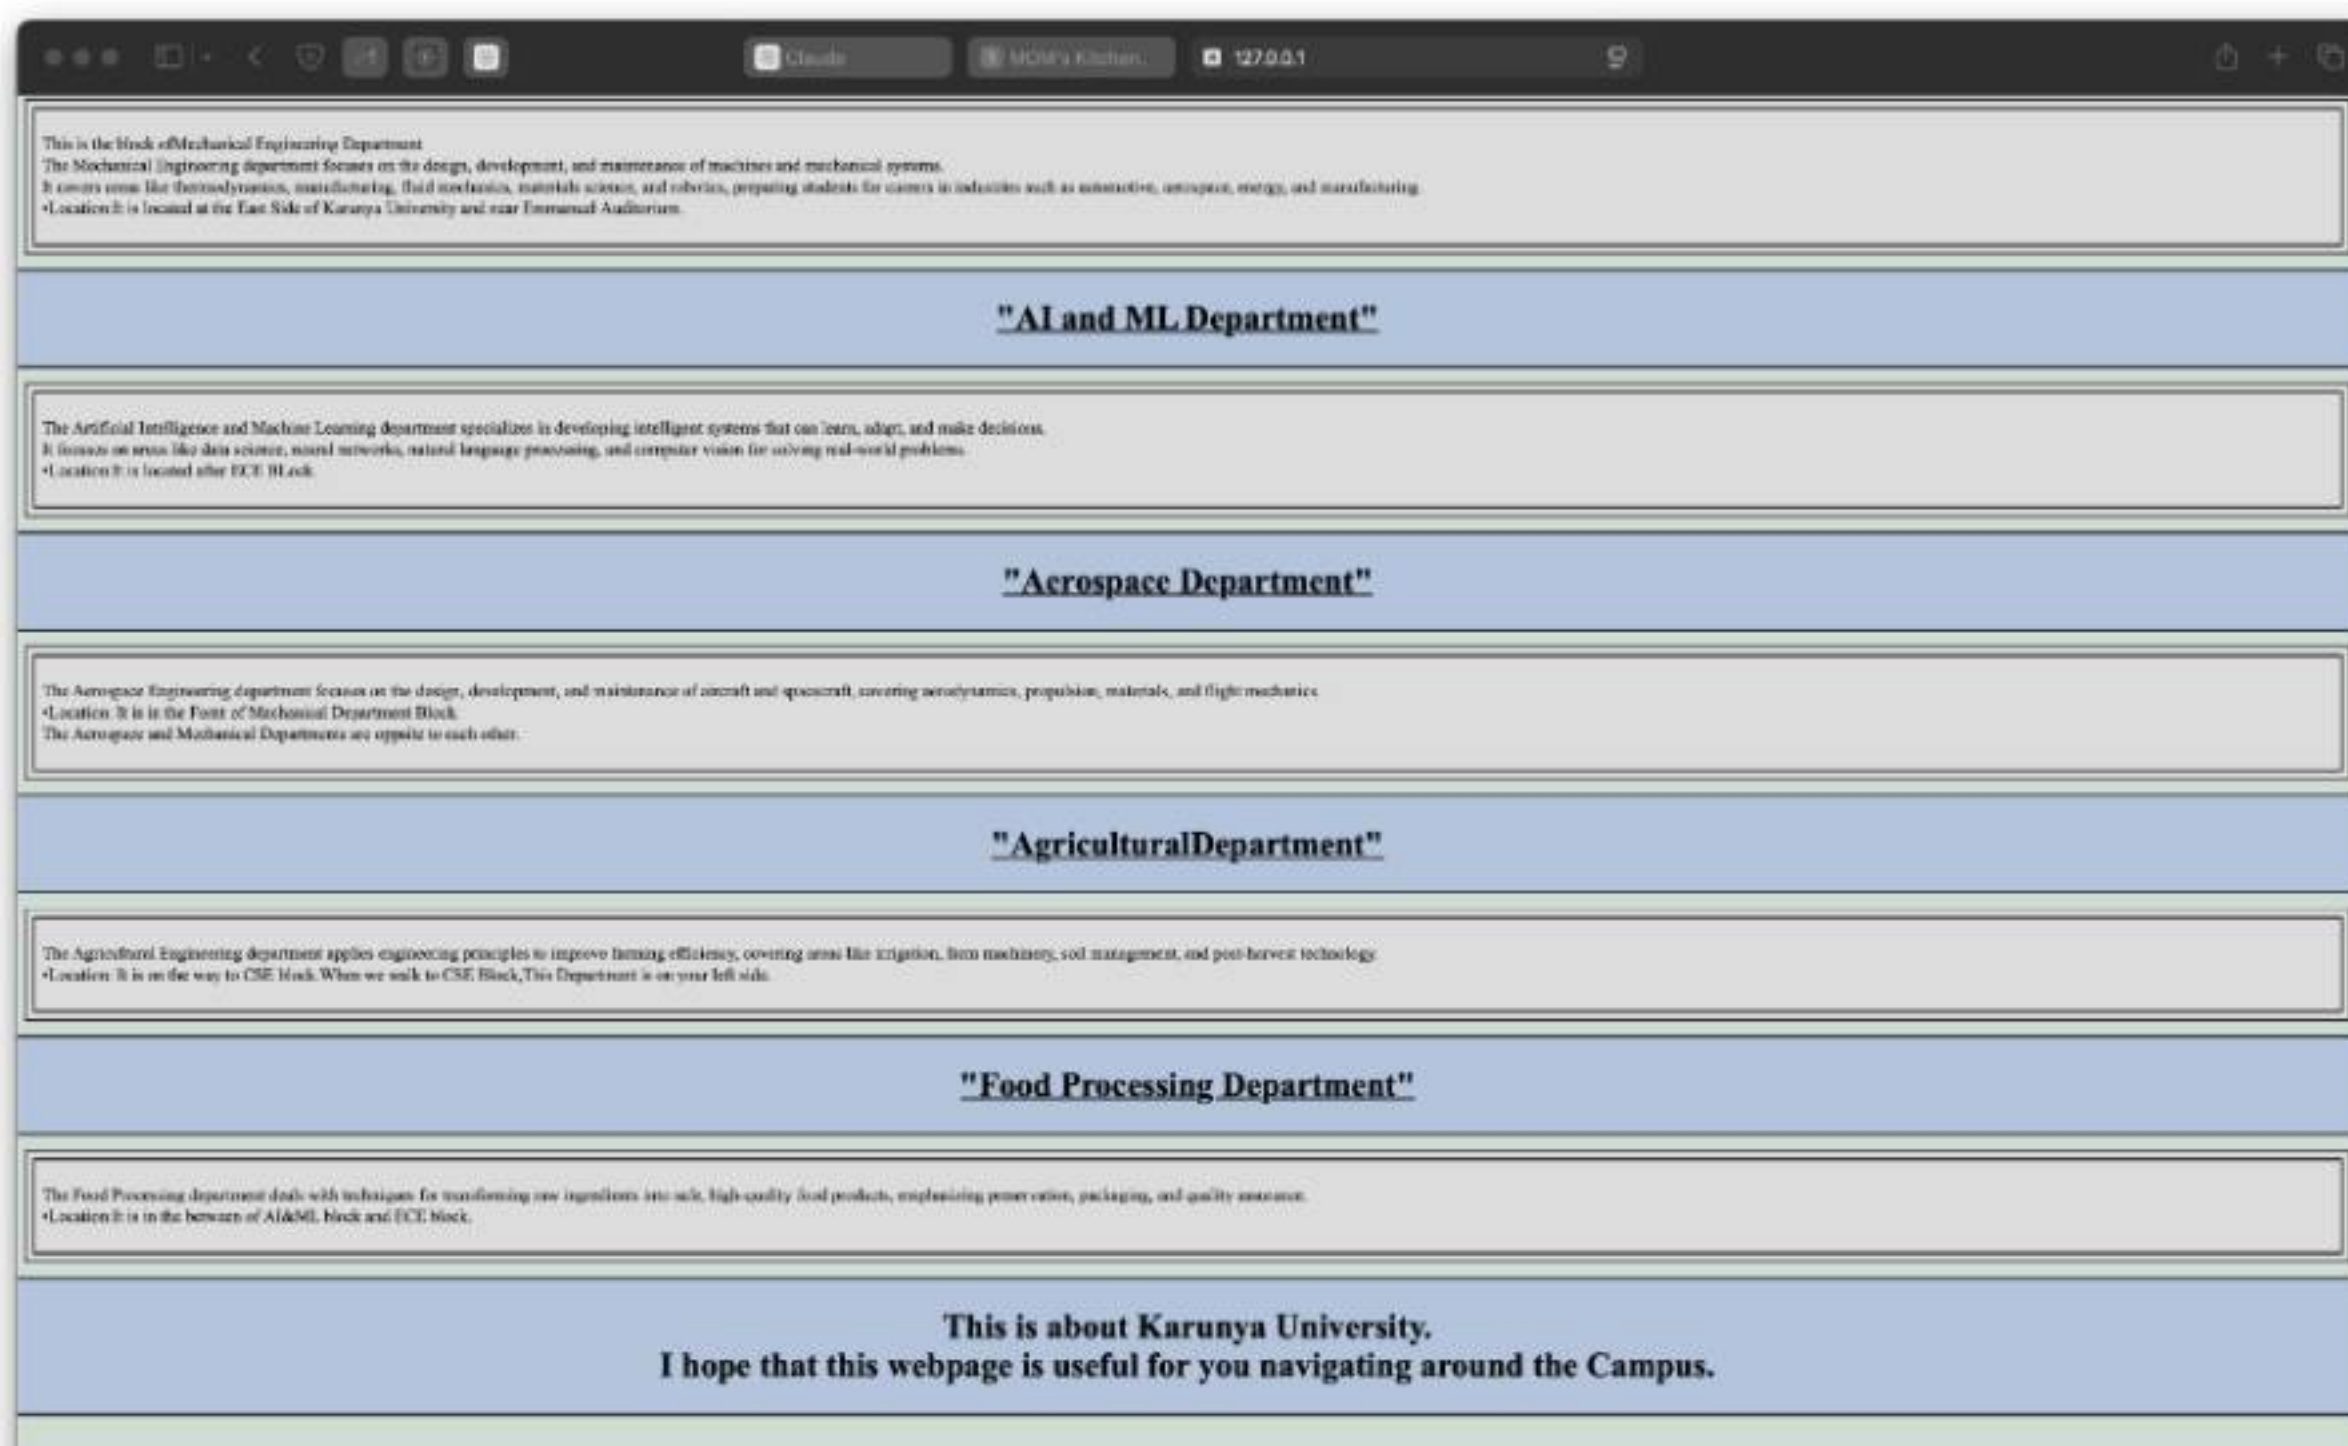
Claude
MOM's Kitchen
127.0.0.1

This is the block ofMechanical Engineering Department
The Mechanical Engineering department focuses on the design, development, and maintenance of machines and mechanical systems.
It covers areas like thermodynamics, manufacturing, fluid mechanics, materials science, and robotics, preparing students for careers in industries such as automotive, aerospace, energy, and manufacturing.
•Location:It is located at the East Side of Karunya University and near Emmanual Auditorium.

"AI and ML Department"

The Artificial Intelligence and Machine Learning department specializes in developing intelligent systems that can learn, adapt, and make decisions.
It focuses on areas like data science, neural networks, natural language processing, and computer vision for solving real-world problems.
•Location:It is located after ECE BLock

"Aerospace Department"

The Aerospace Engineering department focuses on the design, development, and maintenance of aircraft and spacecraft, covering aerodynamics, propulsion, materials, and flight mechanics.
•Location: It is in the Front of Mechanical Department Block.
The Aerospace and Mechanical Departments are oppsite to each other.

"AgriculturalDepartment"

The Agricultural Engineering department applies engineering principles to improve farming efficiency, covering areas like irrigation, farm machinery, soil management, and post-harvest technology.
•Location: It is on the way to CSE block.When we walk to CSE Block,This Department is on your left side.

"Food Processing Department"

The Food Processing department deals with techniques for transforming raw ingredients into safe, high-quality food products, emphasizing preservation, packaging, and quality assurance.
•Location:It is in the between of AI&ML block and ECE block.

This is about Karunya University.
I hope that this webpage is useful for you navigating around the Campus.